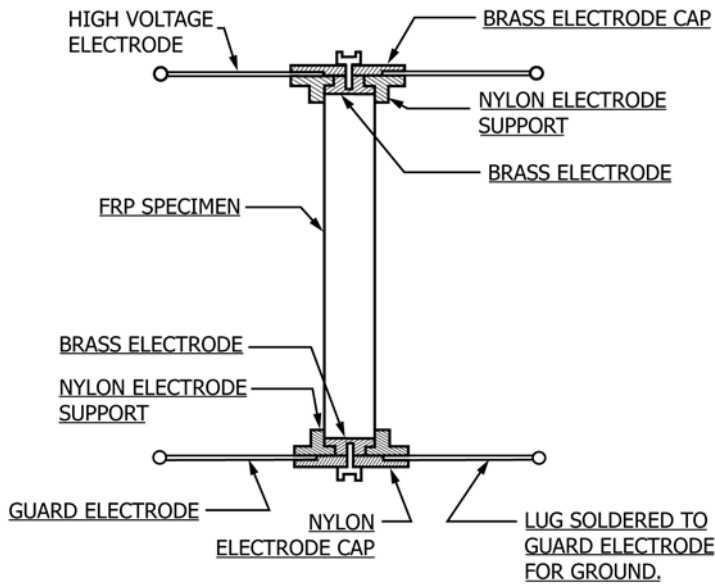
HIGH VOLTAGE ELECTRODE

BRASS ELECTRODE CAP

NYLON ELECTRODE SUPPORT

BRASS ELECTRODE

FRP SPECIMEN

BRASS ELECTRODE

NYLON ELECTRODE SUPPORT

GUARD ELECTRODE

NYLON ELECTRODE CAP

LUG SOLDERED TO GUARD ELECTRODE FOR GROUND.